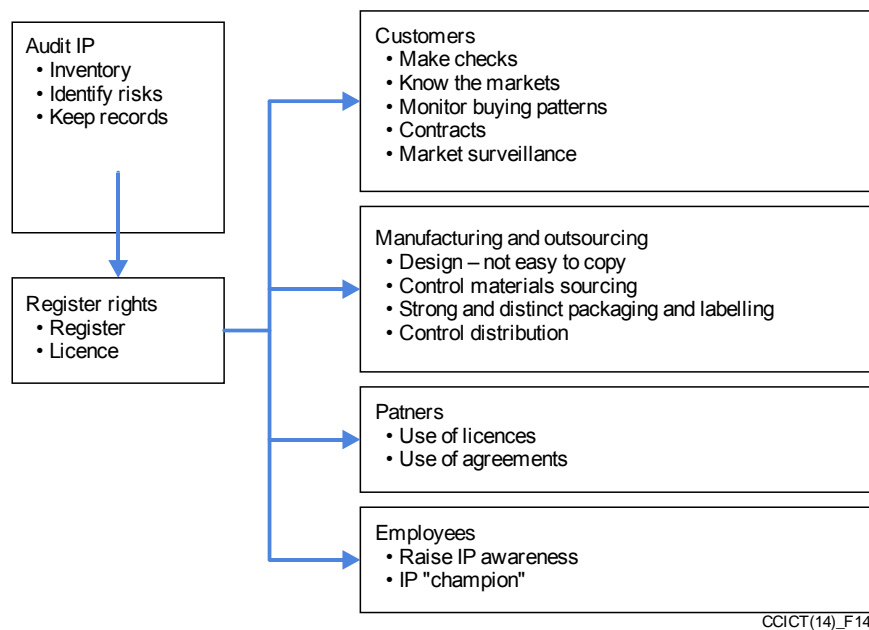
Audit IP
• Inventory
• Identify risks
• Keep records

Register rights
• Register
• Licence

Customers
• Make checks
• Know the markets
• Monitor buying patterns
• Contracts
• Market surveillance

Manufacturing and outsourcing
• Design – not easy to copy
• Control materials sourcing
• Strong and distinct packaging and labelling
• Control distribution

Patners
• Use of licences
• Use of agreements

Employees
• Raise IP awareness
• IP "champion"

CCICT(14)_F14